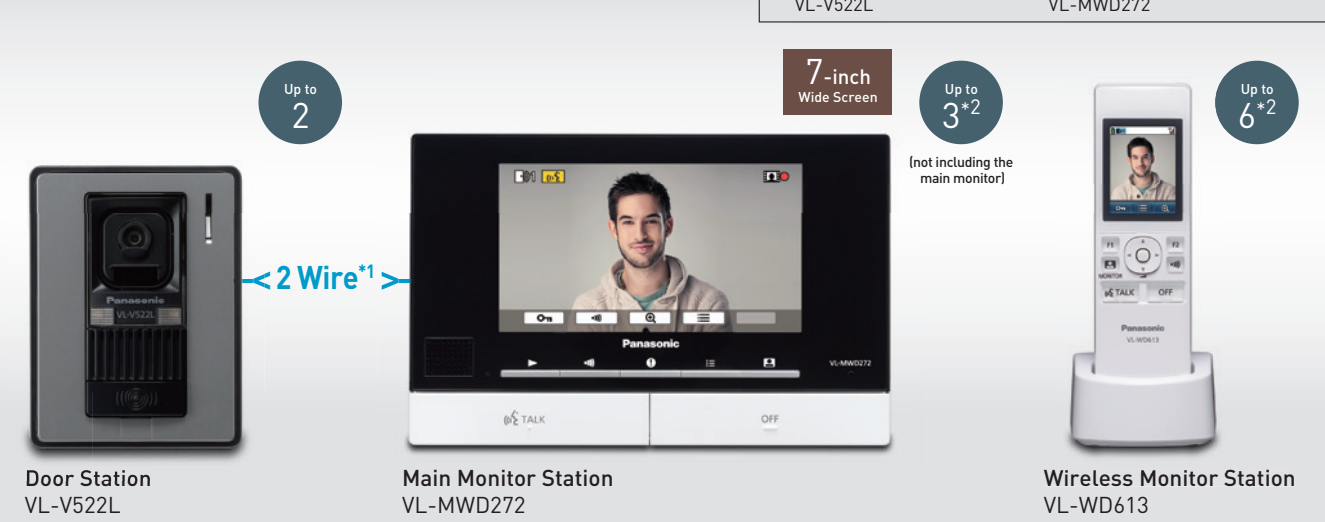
VL-V522L VL-MWD272

Up to 2

7-inch Wide Screen

Up to $3^{*2}$

(not including the main monitor)

Up to $6^{*2}$

Panasonic
VL-V522L

$2$ Wire$^{*1}$

Panasonic

VL-MWD272

TALK

OFF

F1 F2

MONITOR

TALK OFF

Panasonic
VL-WD613

Door Station
VL-V522L

Main Monitor Station
VL-MWD272

Wireless Monitor Station
VL-WD613